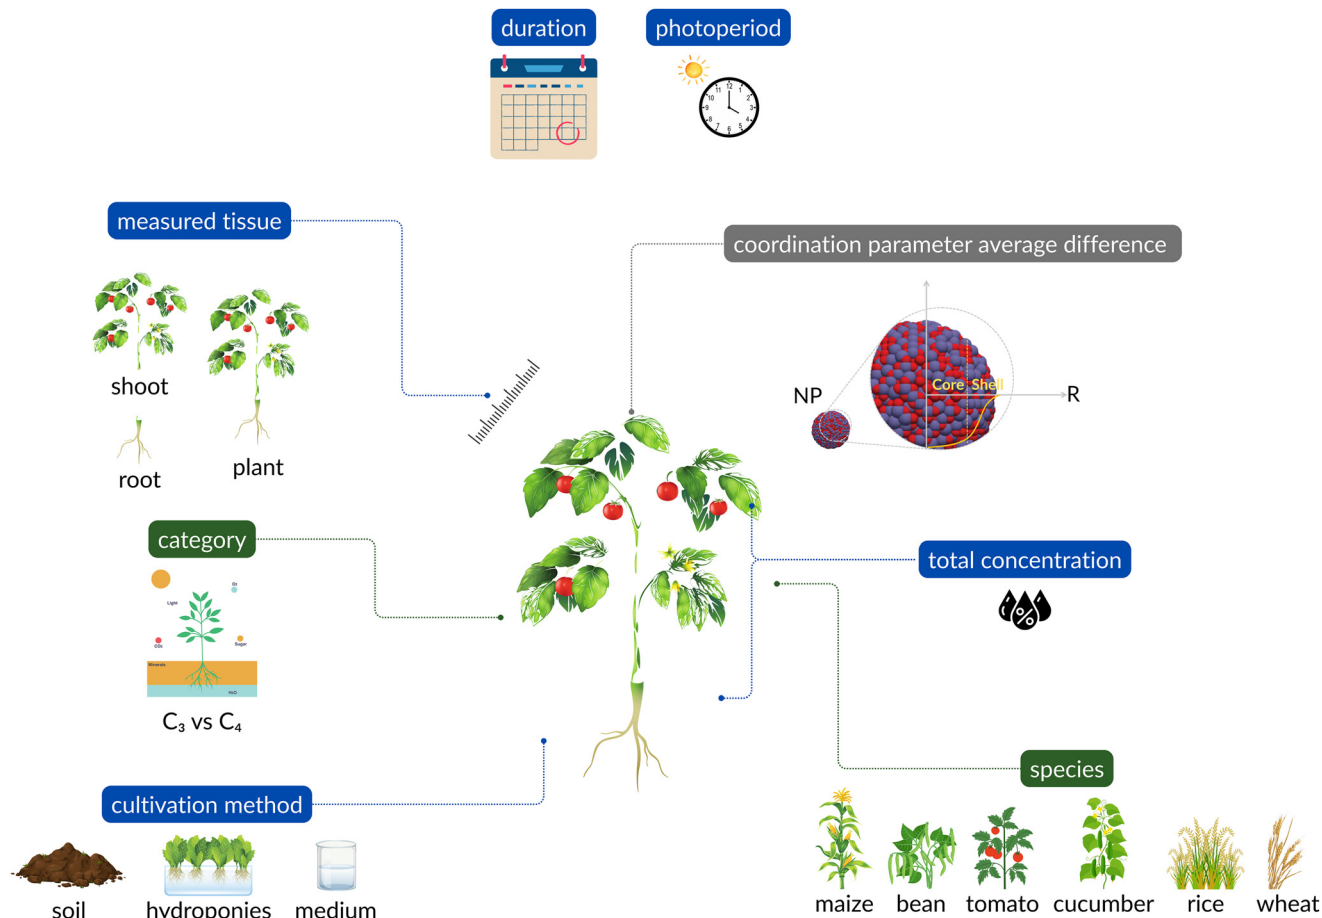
duration

photoperiod

measured tissue

shoot

root

plant

coordination parameter average difference

NP

Core Shell

R

category

Light

$O_2$

$CO_2$

Sugar

Minerals

$H_2O$

$C_3$ vs $C_4$

total concentration

%

species

cultivation method

soil

hydroponics

medium

maize

bean

tomato

cucumber

rice

wheat